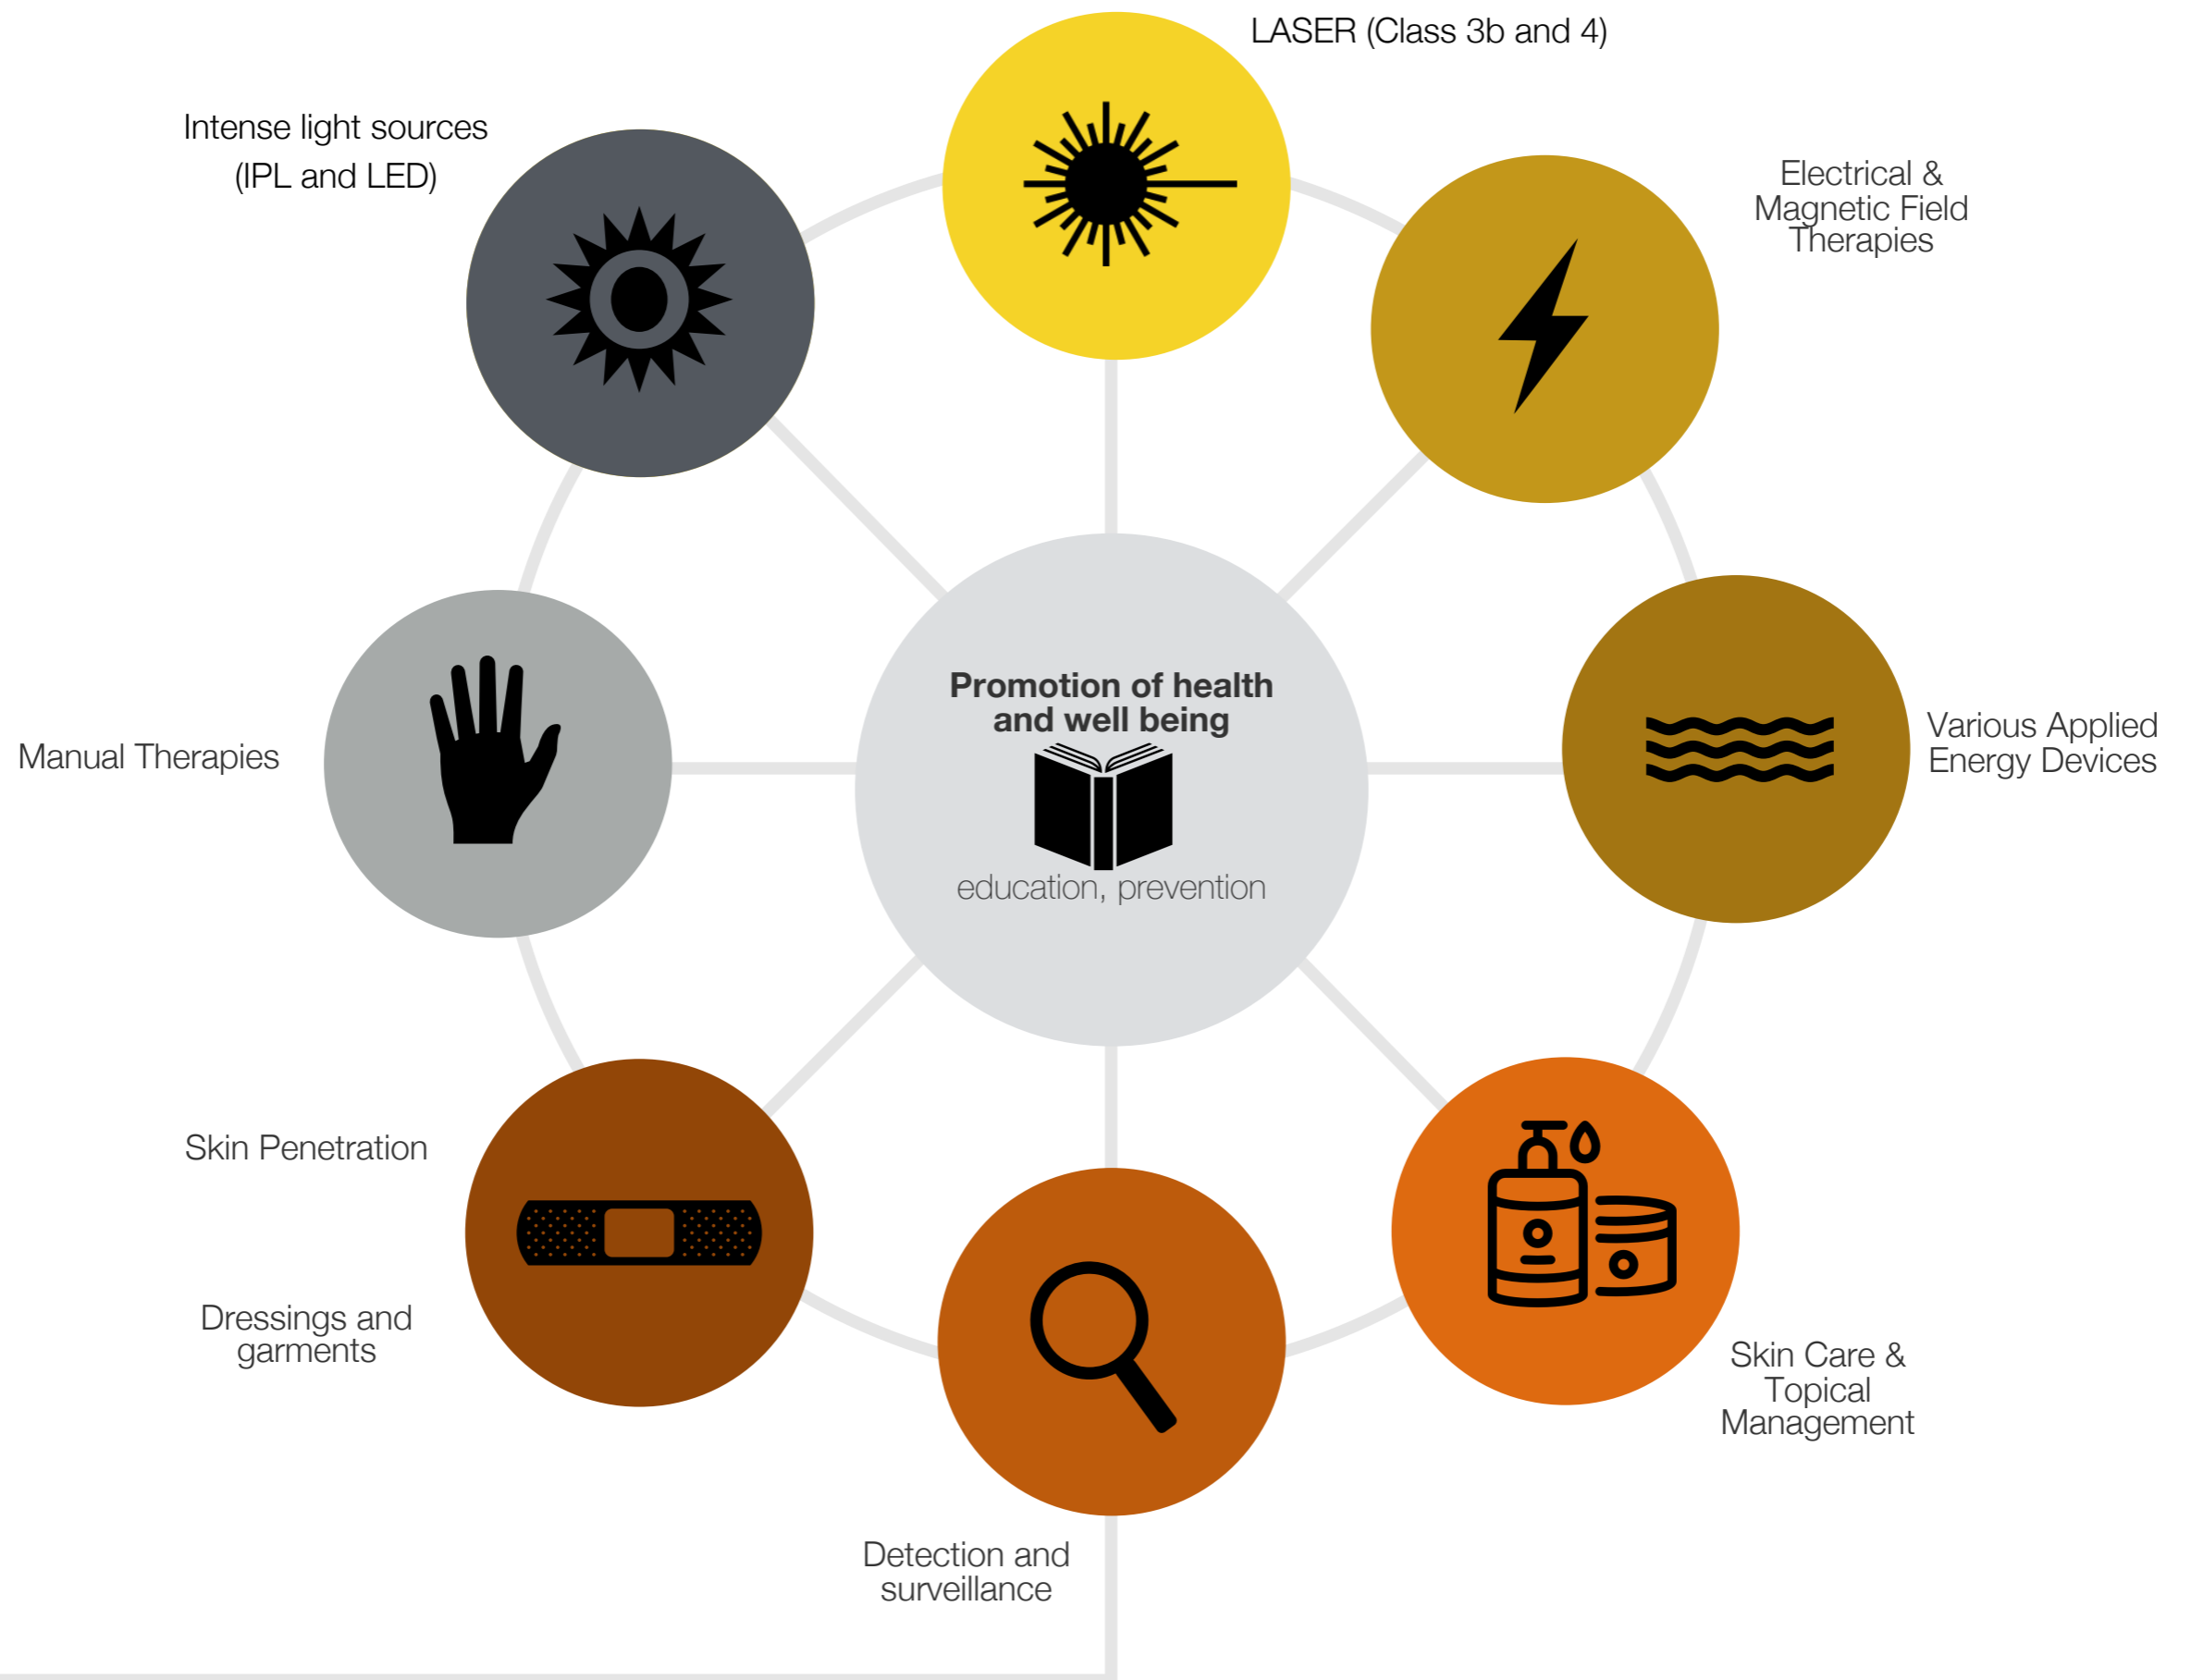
LASER (Class 3b and 4)

Intense light sources
(IPL and LED)

Electrical & Magnetic Field Therapies

Promotion of health and well being

education, prevention

Manual Therapies

Various Applied Energy Devices

Skin Penetration

Dressings and garments

Skin Care & Topical Management

Detection and surveillance